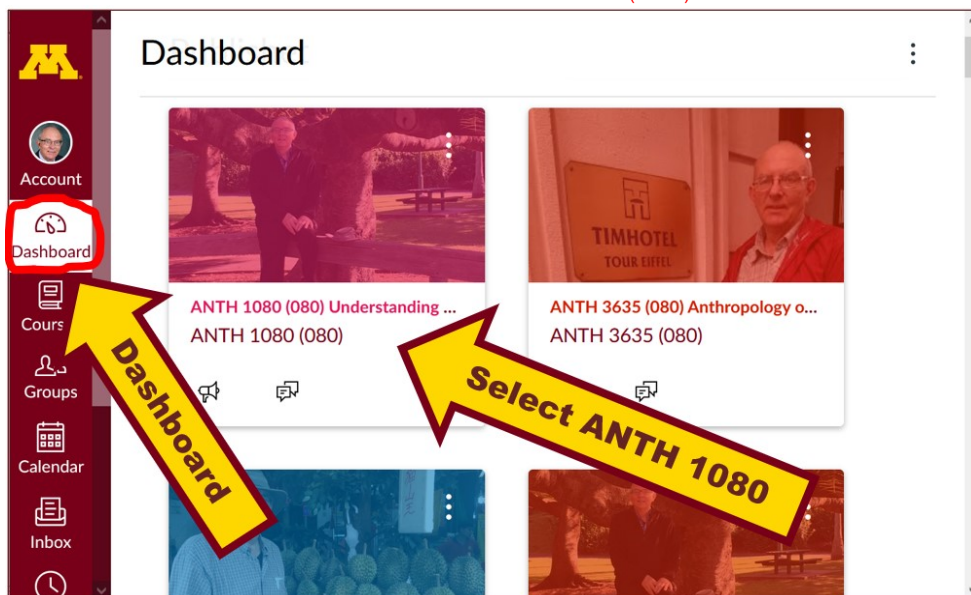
Account

Dashboard

Cours

Groups

Calendar

Inbox

Dashboard

ANTH 1080 (080) Understanding ...

ANTH 1080 (080)

TIMHOTEL
TOUR EIFFEL

ANTH 3635 (080) Anthropology o...

ANTH 3635 (080)

Dashboard

Select ANTH 1080